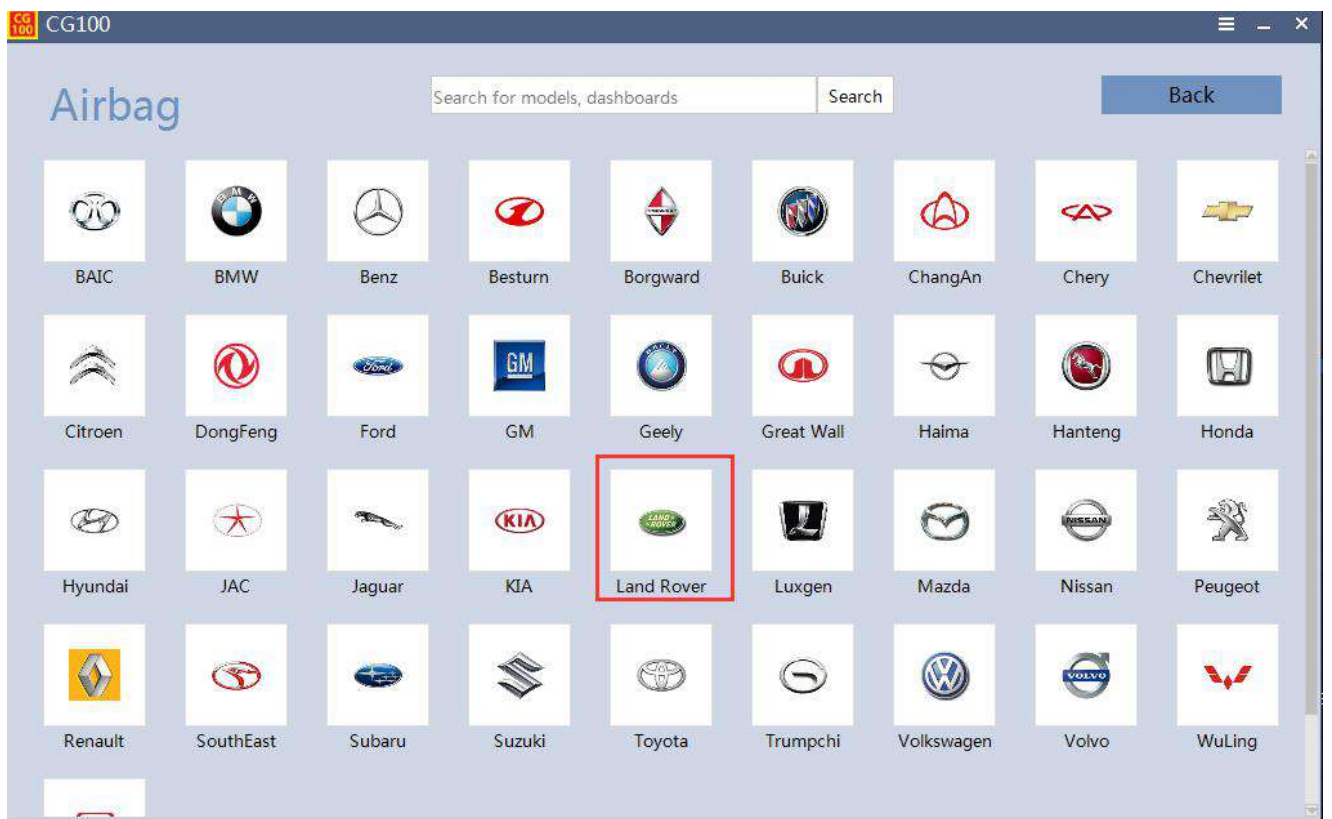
CG100 CG100

Airbag

Search for models, dashboards

Search

Back

BAIC
BMW
Benz
Besturn
Borgward
Buick
ChangAn
Chery
Chevrilet

Citroen
DongFeng
Ford
GM
Geely
Great Wall
Haima
Hanteng
Honda

Hyundai
JAC
Jaguar
KIA
Land Rover
Luxgen
Mazda
Nissan
Peugeot

Renault
SouthEast
Subaru
Suzuki
Toyota
Trumpchi
Volkswagen
Volvo
WuLing